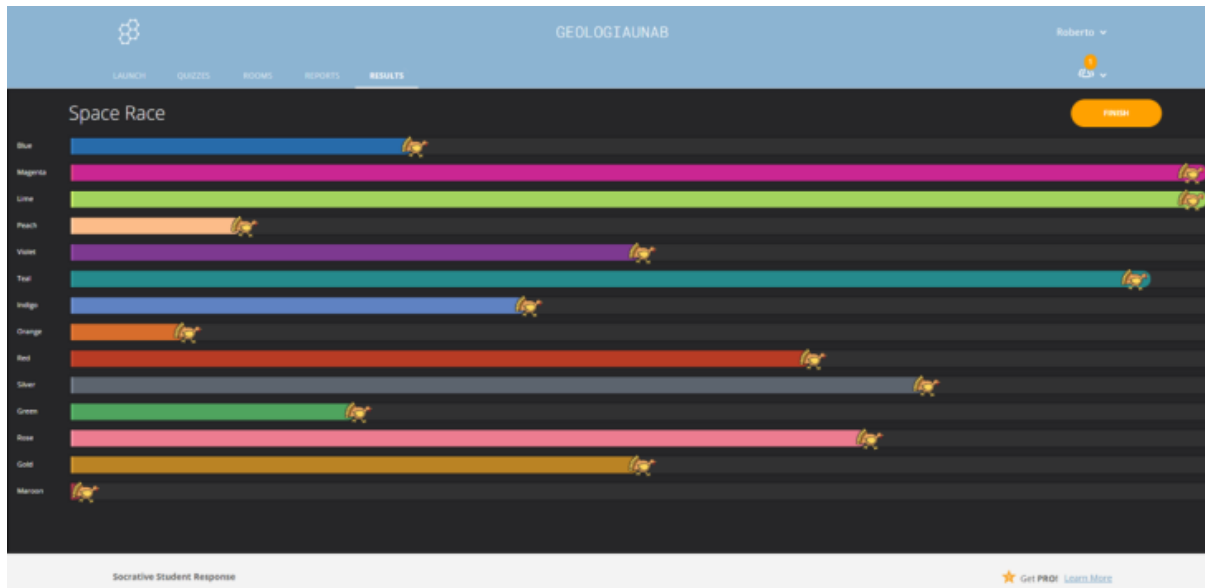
GEOLOGIAUNAB

Roberto

LAUNCH QUIZZES ROOMS REPORTS RESULTS

1

Space Race

FINISH

Blue
Magenta
Lime
Peach
Violet
Teal
Indigo
Orange
Red
Silver
Green
Rose
Gold
Maroon

Socrative Student Response

Get PRO! Learn More